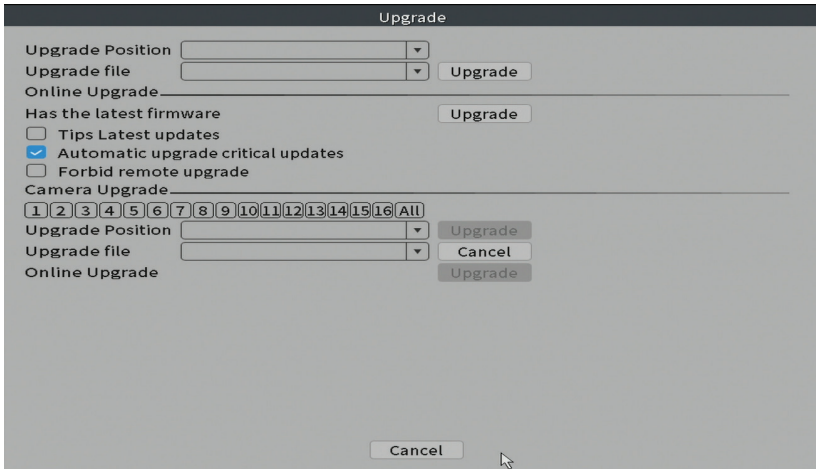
Upgrade

Upgrade Position
Upgrade file Upgrade

Online Upgrade
Has the latest firmware Upgrade
Tips Latest updates
Automatic upgrade critical updates
Forbid remote upgrade

Camera Upgrade
1 2 3 4 5 6 7 8 9 10 11 12 13 14 15 16 All
Upgrade Position Upgrade
Upgrade file Cancel
Online Upgrade Upgrade

Cancel